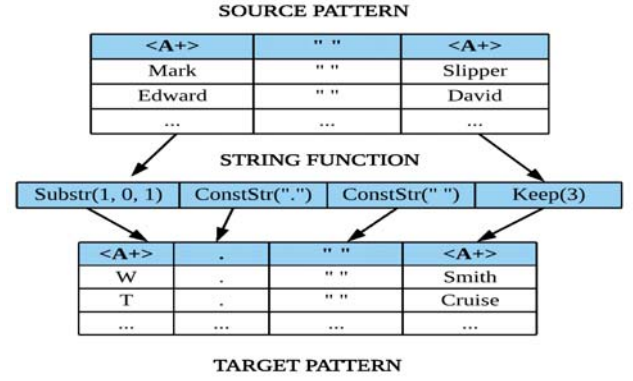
SOURCE PATTERN

| <A+> | " " | <A+> |
|---|---|---|
| Mark | " " | Slipper |
| Edward | " " | David |
| ... | ... | ... |

STRING FUNCTION

| Substr(1, 0, 1) | ConstStr(".") | ConstStr(" ") | Keep(3) |
|---|---|---|---|

| <A+> | . | " " | <A+> |
|---|---|---|---|
| W | . | " " | Smith |
| T | . | " " | Cruise |
| ... | ... | ... | ... |

TARGET PATTERN